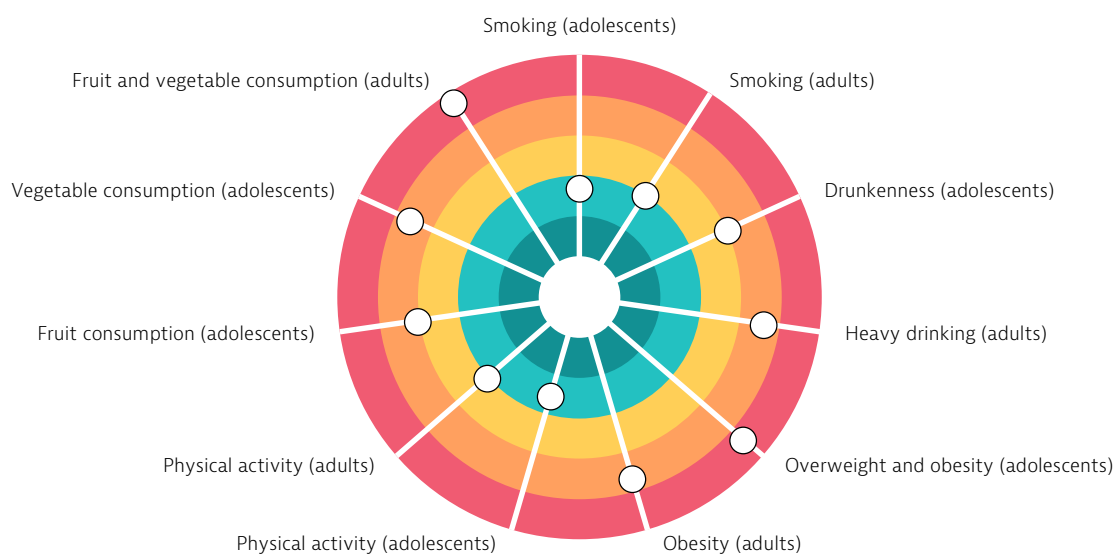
Smoking (adolescents)
Smoking (adults)
Drunkenness (adolescents)
Heavy drinking (adults)
Overweight and obesity (adolescents)
Obesity (adults)
Physical activity (adolescents)
Physical activity (adults)
Fruit consumption (adolescents)
Vegetable consumption (adolescents)
Fruit and vegetable consumption (adults)